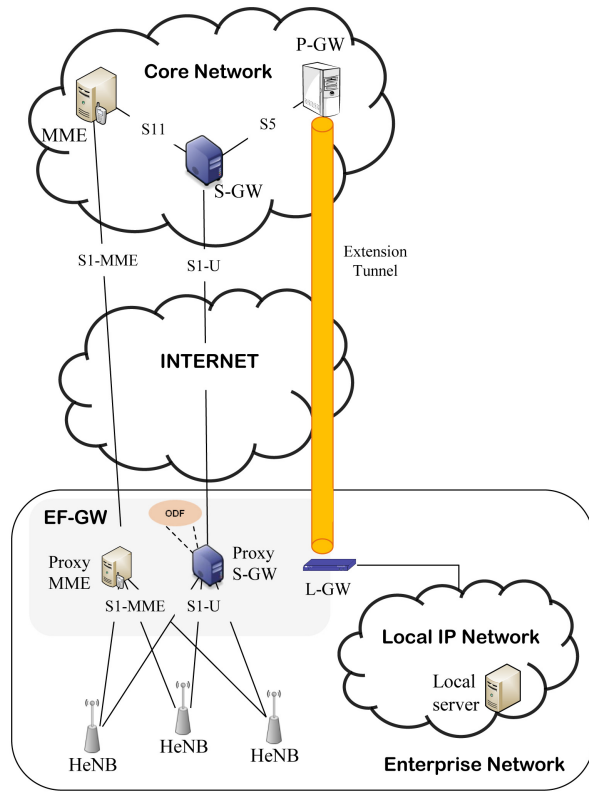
Core Network

P-GW

MME

S11

S5

S-GW

S1-MME

S1-U

Extension Tunnel

INTERNET

EF-GW

ODF

Proxy MME

Proxy S-GW

S1-MME

S1-U

L-GW

Local IP Network

Local server

HeNB

HeNB

HeNB

Enterprise Network